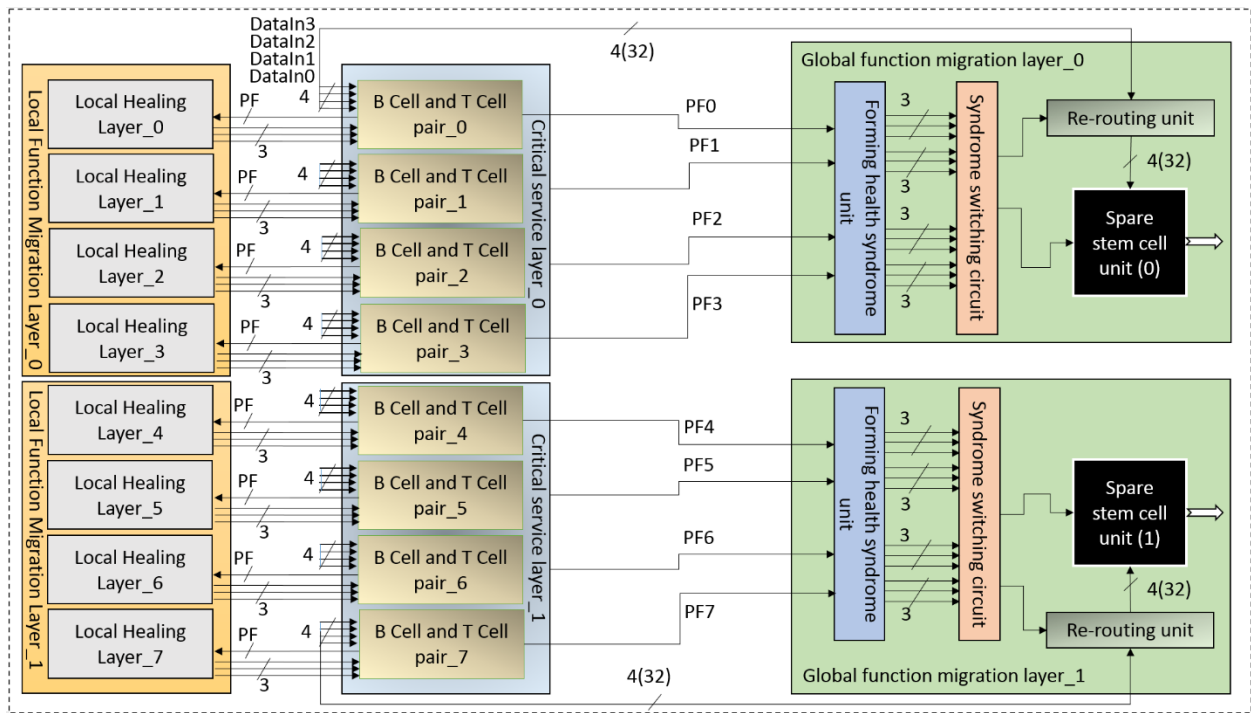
DataIn3
DataIn2
DataIn1
DataIn0
4(32)
Global function migration layer_0
Local Function Migration Layer_0
Local Healing Layer_0
PF
3
4
B Cell and T Cell pair_0
Local Healing Layer_1
PF
3
4
B Cell and T Cell pair_1
Local Healing Layer_2
PF
3
4
B Cell and T Cell pair_2
Local Healing Layer_3
PF
3
4
B Cell and T Cell pair_3
Critical service layer_0
PF0
PF1
PF2
PF3
Forming health syndrome unit
3
3
3
3
Syndrome switching circuit
Re-routing unit
4(32)
Spare stem cell unit (0)
Local Function Migration Layer_1
Local Healing Layer_4
PF
3
4
B Cell and T Cell pair_4
Local Healing Layer_5
PF
3
4
B Cell and T Cell pair_5
Local Healing Layer_6
PF
3
4
B Cell and T Cell pair_6
Local Healing Layer_7
PF
3
4
B Cell and T Cell pair_7
Critical service layer_1
PF4
PF5
PF6
PF7
Forming health syndrome unit
3
3
3
3
Syndrome switching circuit
Spare stem cell unit (1)
4(32)
Re-routing unit
4(32)
Global function migration layer_1